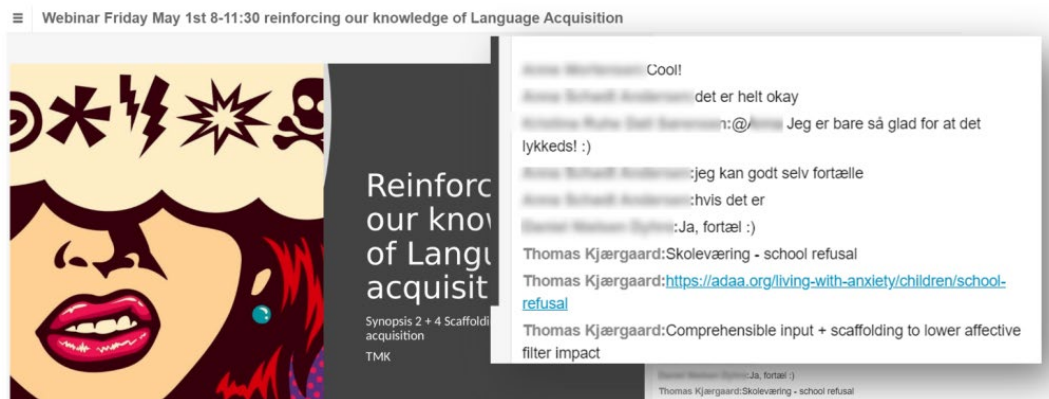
≡ Webinar Friday May 1st 8-11:30 reinforcing our knowledge of Language Acquisition

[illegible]: Cool!

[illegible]: det er helt okay

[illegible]:@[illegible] Jeg er bare så glad for at det lykkeds! :)

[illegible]:jeg kan godt selv fortælle

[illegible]:hvis det er

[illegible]:Ja, fortæl :)

Thomas Kjærgaard:Skoleværing - school refusal

Thomas Kjærgaard:https://adaa.org/living-with-anxiety/children/school-refusal

Thomas Kjærgaard:Comprehensible input + scaffolding to lower affective filter impact

Reinforc our knov of Langu acquisit

Synopsis 2 + 4 Scaffoldi acquisition

TMK

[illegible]:Ja, fortæl :)

Thomas Kjærgaard:Skoleværing - school refusal